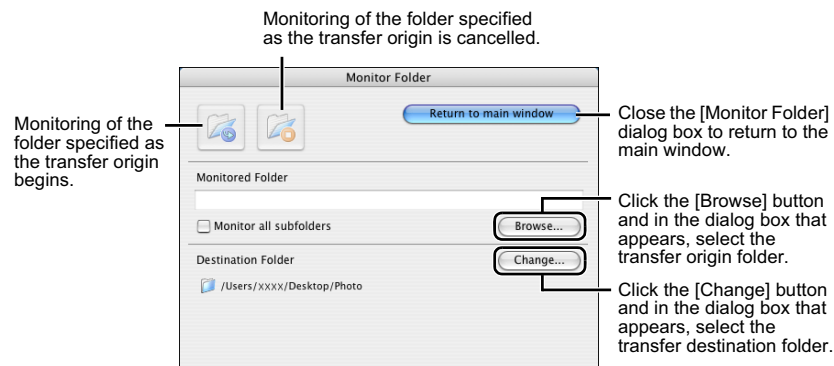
Monitoring of the folder specified as the transfer origin is cancelled.

Monitor Folder

Monitoring of the folder specified as the transfer origin begins.

Return to main window

Close the [Monitor Folder] dialog box to return to the main window.

Monitored Folder

Monitor all subfolders

Browse...

Click the [Browse] button and in the dialog box that appears, select the transfer origin folder.

Destination Folder

Change...

/Users/xxxx/Desktop/Photo

Click the [Change] button and in the dialog box that appears, select the transfer destination folder.